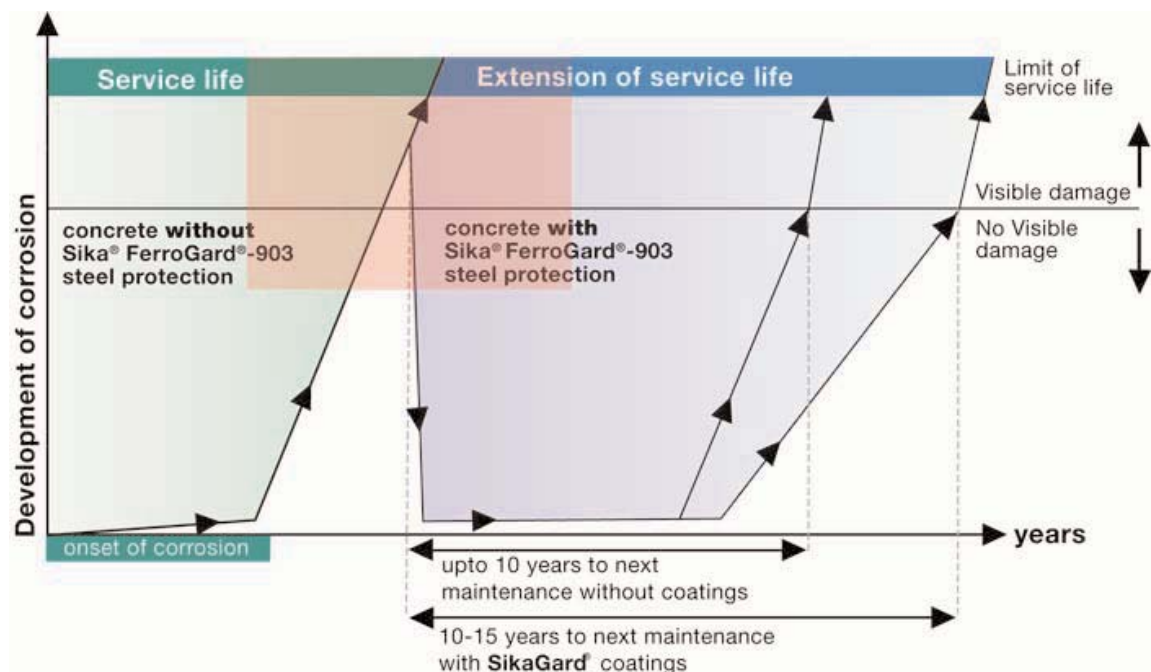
Service life

Extension of service life

Limit of service life

Visible damage

No Visible damage

Development of corrosion

concrete **without** Sika® FerroGard®-903 steel protection

concrete **with** Sika® FerroGard®-903 steel protection

onset of corrosion

years

upto 10 years to next maintenance without coatings

10-15 years to next maintenance with **SikaGard**® coatings